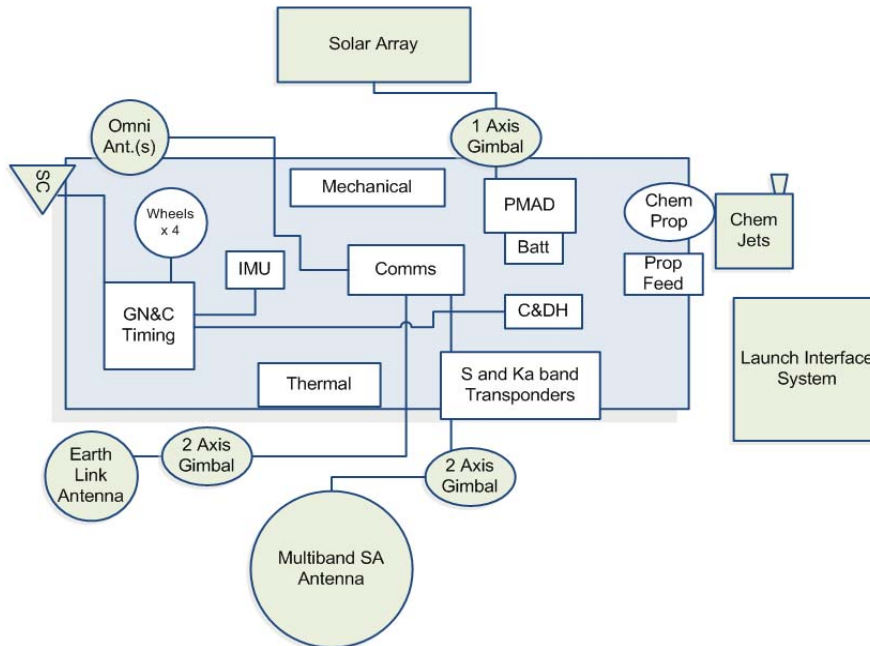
Solar Array

Omni Ant.(s)

1 Axis Gimbal

SC

Mechanical

PMAD

Batt

Chem Prop

Chem Jets

Wheels x 4

IMU

Comms

Prop Feed

GN&C Timing

C&DH

Launch Interface System

Thermal

S and Ka band Transponders

Earth Link Antenna

2 Axis Gimbal

2 Axis Gimbal

Multiband SA Antenna